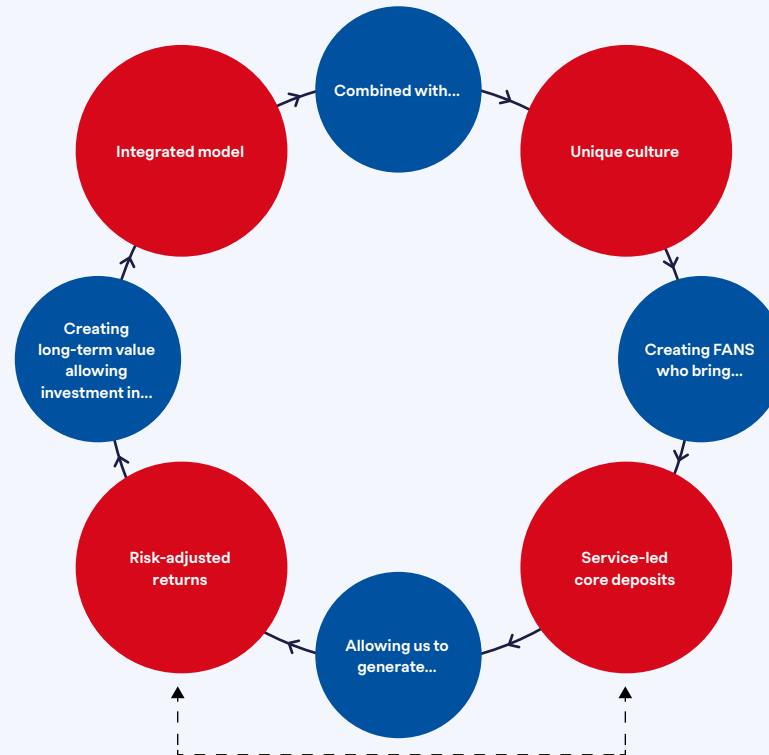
Combined with...

Unique culture

Creating FANS who bring...

Service-led core deposits

Allowing us to generate...

Risk-adjusted returns

Creating long-term value allowing investment in...

Integrated model